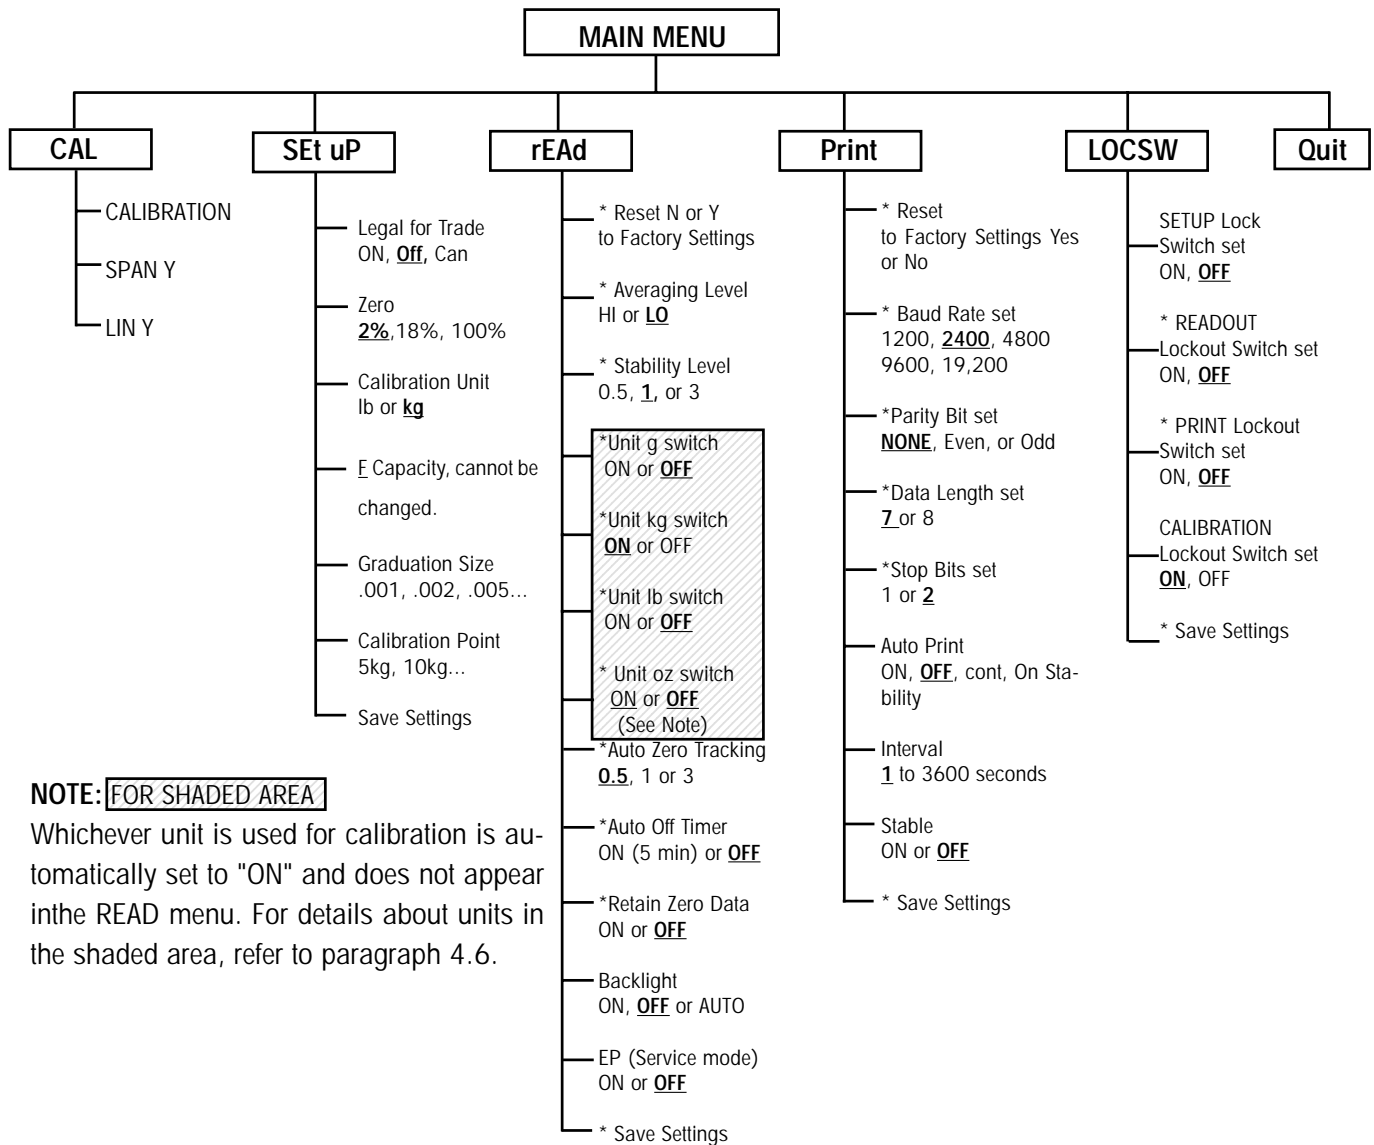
MAIN MENU

CAL

CALIBRATION

SPAN Y

LIN Y

SEt uP

Legal for Trade ON, **Off,** Can

Zero **2%**,18%, 100%

Calibration Unit lb or **kg**

F Capacity, cannot be changed.

Graduation Size .001, .002, .005...

Calibration Point 5kg, 10kg...

Save Settings

rEAd

* Reset N or Y to Factory Settings

* Averaging Level HI or **LO**

* Stability Level 0.5, **1**, or 3

*Unit g switch ON or **OFF**

*Unit kg switch **ON** or OFF

*Unit lb switch ON or **OFF**

* Unit oz switch ON or **OFF** (See Note)

*Auto Zero Tracking **0.5**, 1 or 3

*Auto Off Timer ON (5 min) or **OFF**

*Retain Zero Data ON or **OFF**

Backlight ON, **OFF** or AUTO

EP (Service mode) ON or **OFF**

* Save Settings

Print

* Reset to Factory Settings Yes or No

* Baud Rate set 1200, **2400**, 4800 9600, 19,200

*Parity Bit set **NONE**, Even, or Odd

*Data Length set **7** or 8

*Stop Bits set 1 or **2**

Auto Print ON, **OFF**, cont, On Stability

Interval **1** to 3600 seconds

Stable ON or **OFF**

* Save Settings

LOCSW

SETUP Lock Switch set ON, **OFF**

* READOUT Lockout Switch set ON, **OFF**

* PRINT Lockout Switch set ON, **OFF**

CALIBRATION Lockout Switch set **ON**, OFF

* Save Settings

Quit

**NOTE:** FOR SHADED AREA
Whichever unit is used for calibration is automatically set to "ON" and does not appear inthe READ menu. For details about units in the shaded area, refer to paragraph 4.6.